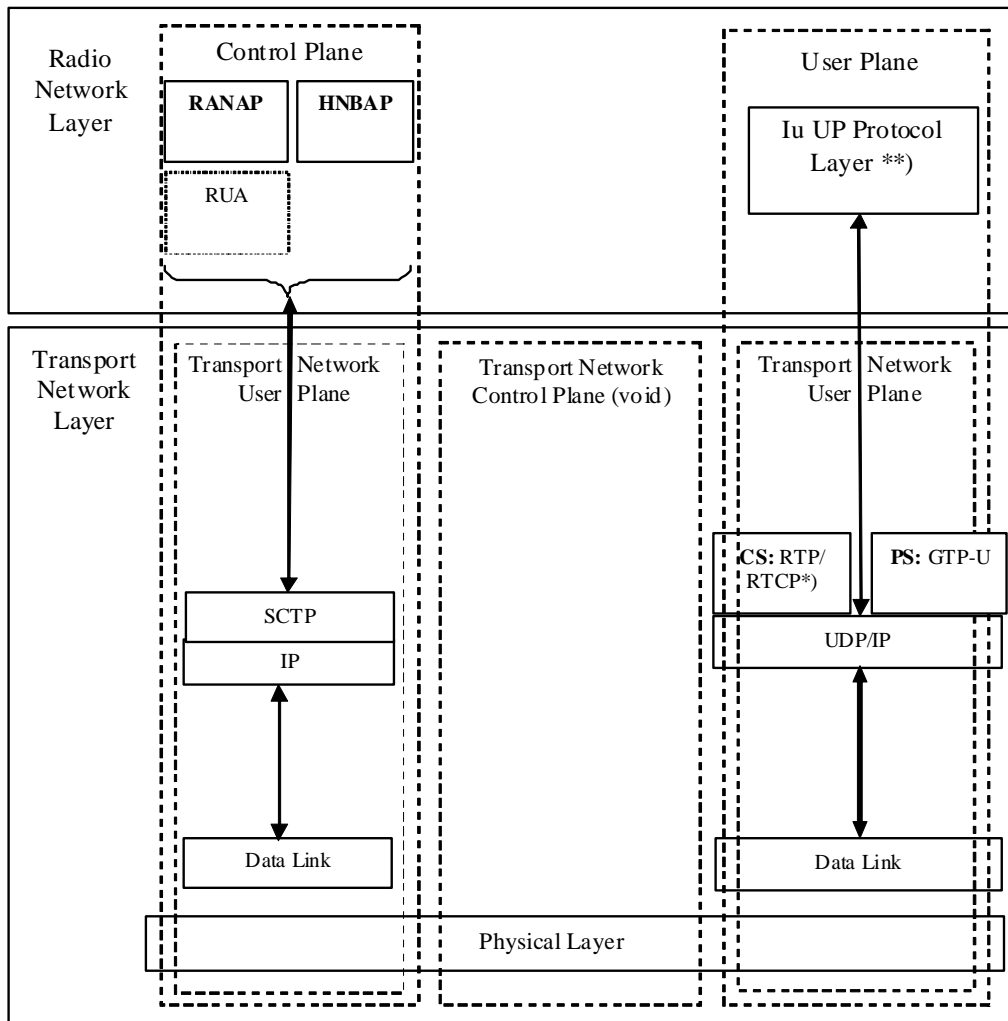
Radio Network Layer

Control Plane

RANAP

HNBAP

RUA

User Plane

Iu UP Protocol Layer **)

Transport Network Layer

Transport Network User Plane

Transport Network Control Plane (void)

Transport Network User Plane

CS: RTP/ RTCP*)

PS: GTP-U

SCTP

IP

UDP/IP

Data Link

Data Link

Physical Layer